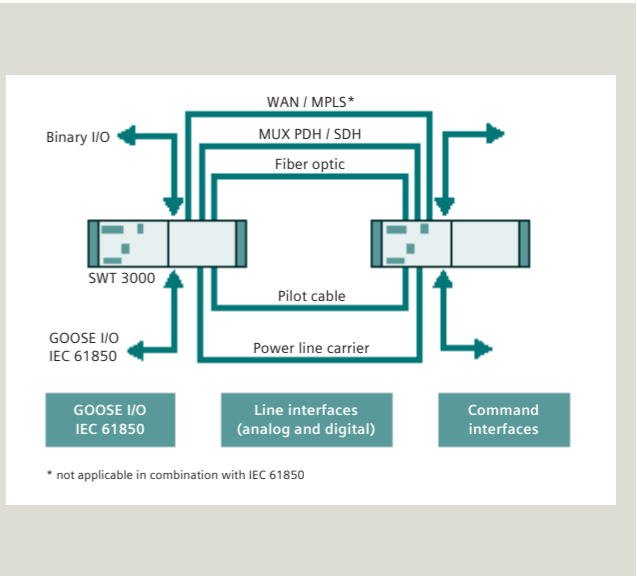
WAN / MPLS*

MUX PDH / SDH

Fiber optic

Binary I/O

SWT 3000

Pilot cable

GOOSE I/O
IEC 61850

Power line carrier

GOOSE I/O
IEC 61850

Line interfaces
(analog and digital)

Command
interfaces

* not applicable in combination with IEC 61850